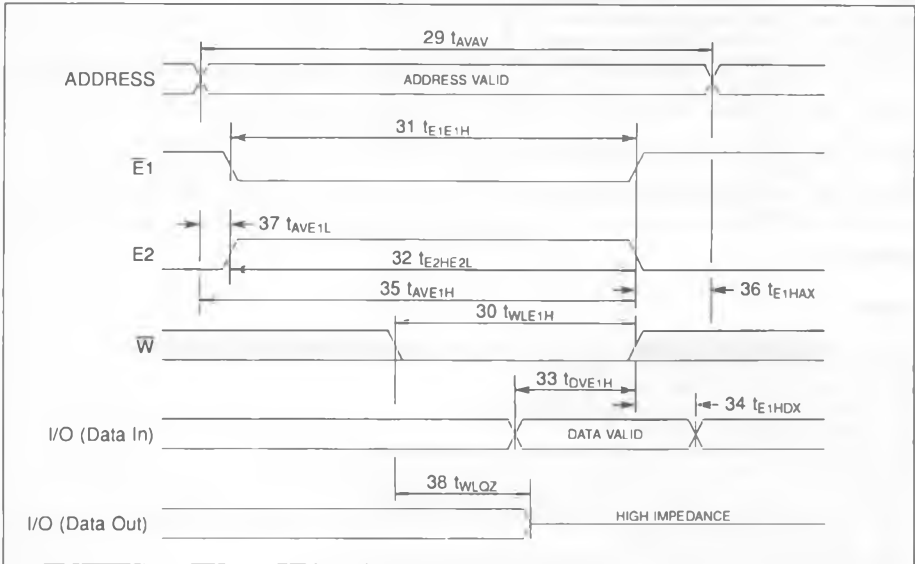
29 $t_{AVAV}$

ADDRESS

ADDRESS VALID

31 $t_{E1E1H}$

$\overline{E1}$

37 $t_{AVE1L}$

E2

32 $t_{E2HE2L}$

35 $t_{AVE1H}$

36 $t_{E1HAX}$

30 $t_{WLE1H}$

$\overline{W}$

33 $t_{DVE1H}$

34 $t_{E1HDX}$

I/O (Data In)

DATA VALID

38 $t_{WLQZ}$

I/O (Data Out)

HIGH IMPEDANCE